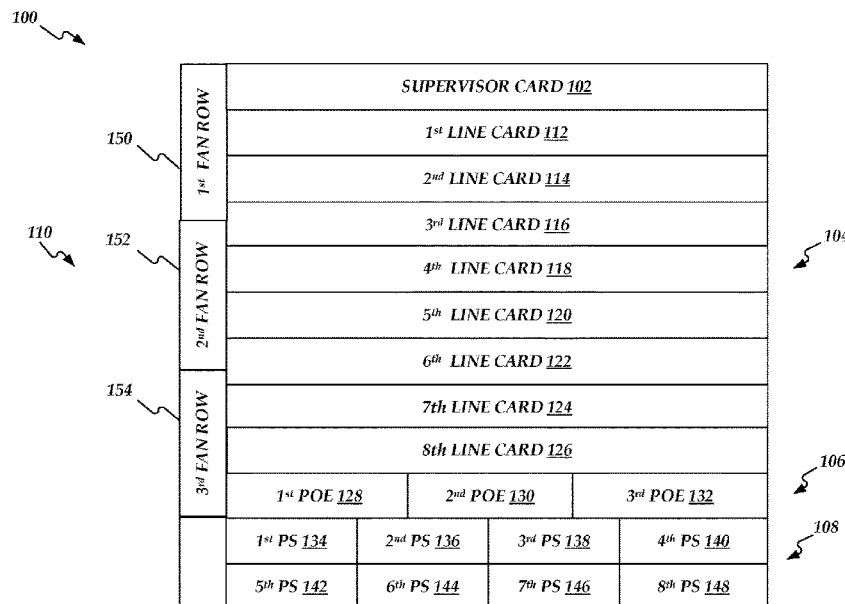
100

150

110

152

154

$1^{st}$ FAN ROW

$2^{nd}$ FAN ROW

$3^{rd}$ FAN ROW

SUPERVISOR CARD 102

$1^{st}$ LINE CARD 112

$2^{nd}$ LINE CARD 114

$3^{rd}$ LINE CARD 116

$4^{th}$ LINE CARD 118

$5^{th}$ LINE CARD 120

$6^{th}$ LINE CARD 122

7th LINE CARD 124

8th LINE CARD 126

| $1^{st}$ POE 128 | $2^{nd}$ POE 130 | $3^{rd}$ POE 132 |
|---|---|---|

| $1^{st}$ PS 134 | $2^{nd}$ PS 136 | $3^{rd}$ PS 138 | $4^{th}$ PS 140 |
|---|---|---|---|
| $5^{th}$ PS 142 | $6^{th}$ PS 144 | $7^{th}$ PS 146 | $8^{th}$ PS 148 |

104

106

108